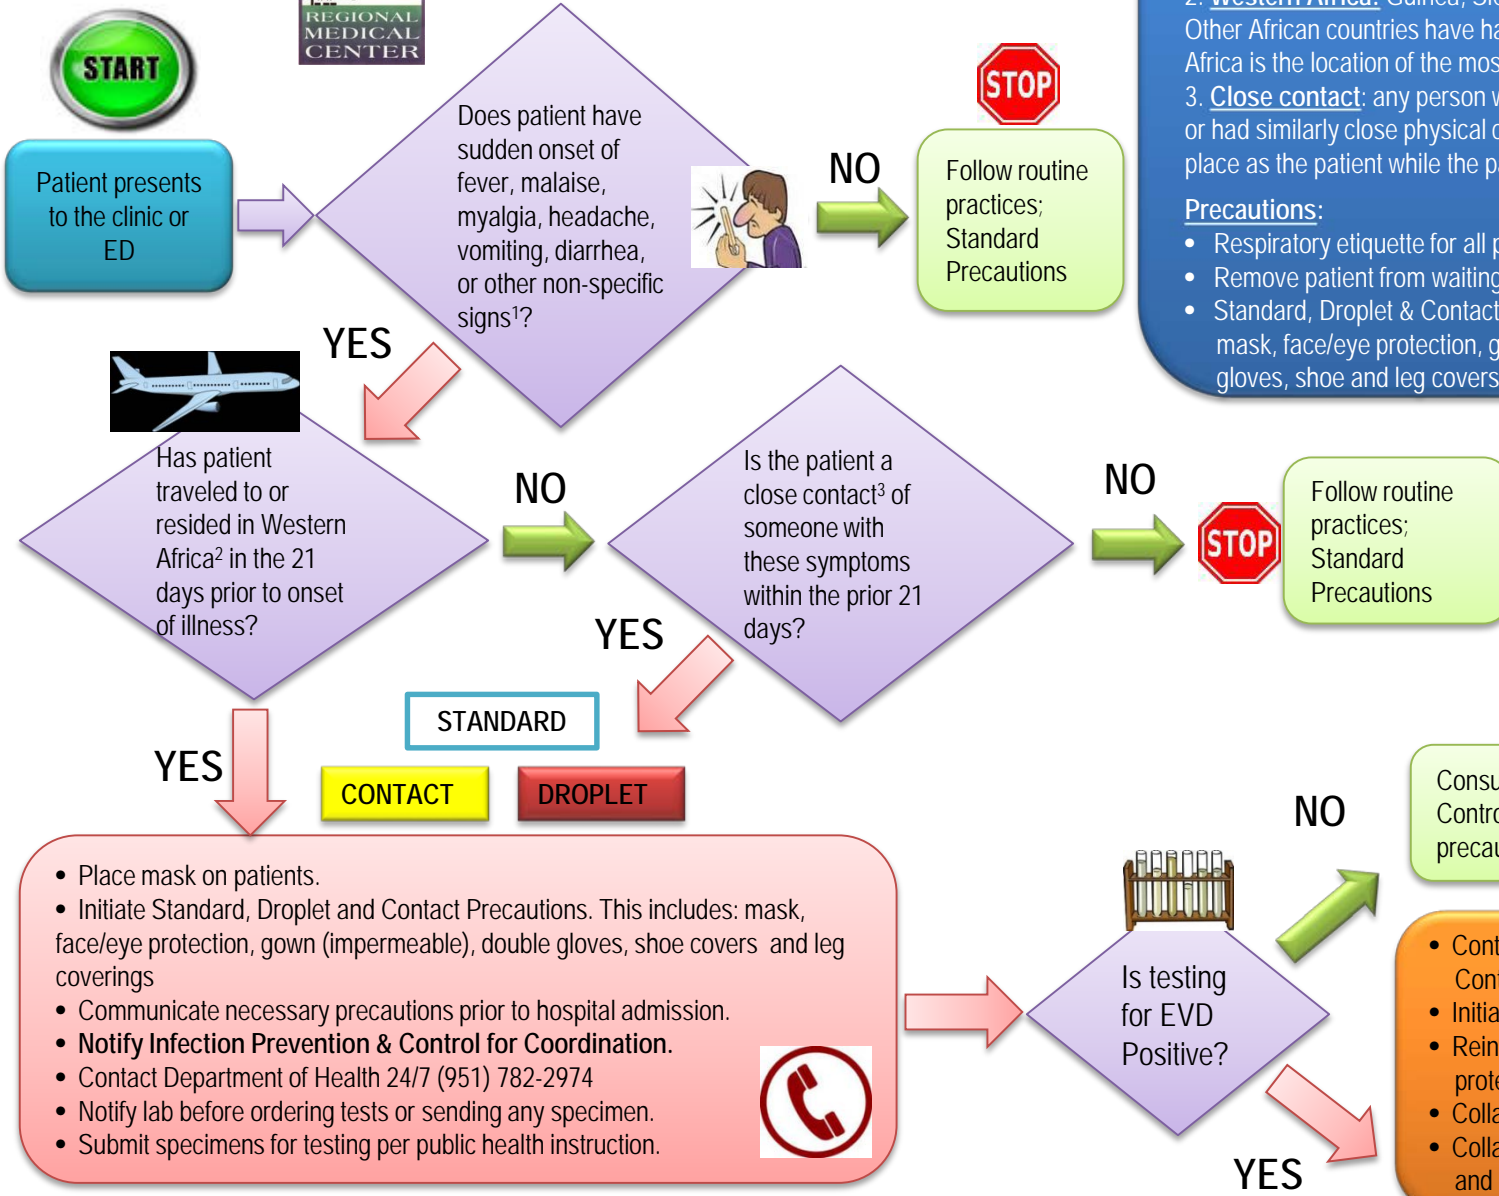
START

REGIONAL MEDICAL CENTER

Patient presents to the clinic or ED

Does patient have sudden onset of fever, malaise, myalgia, headache, vomiting, diarrhea, or other non-specific signs$^1$?

NO

STOP

Follow routine practices; Standard Precautions

2. Western Africa: Guinea, Si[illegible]
Other African countries have ha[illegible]
Africa is the location of the mos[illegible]
3. Close contact: any person w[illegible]
or had similarly close physical c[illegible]
place as the patient while the pa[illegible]

Precautions:
• Respiratory etiquette for all p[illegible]
• Remove patient from waiting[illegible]
• Standard, Droplet & Contact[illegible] mask, face/eye protection, g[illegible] gloves, shoe and leg covers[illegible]

YES

Has patient traveled to or resided in Western Africa$^2$ in the 21 days prior to onset of illness?

NO

Is the patient a close contact$^3$ of someone with these symptoms within the prior 21 days?

NO

STOP

Follow routine practices; Standard Precautions

YES

STANDARD

YES

CONTACT

DROPLET

• Place mask on patients.
• Initiate Standard, Droplet and Contact Precautions. This includes: mask, face/eye protection, gown (impermeable), double gloves, shoe covers and leg coverings
• Communicate necessary precautions prior to hospital admission.
• Notify Infection Prevention & Control for Coordination.
• Contact Department of Health 24/7 (951) 782-2974
• Notify lab before ordering tests or sending any specimen.
• Submit specimens for testing per public health instruction.

NO

Consu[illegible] Contro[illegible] precau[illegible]

Is testing for EVD Positive?

• Cont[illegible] Con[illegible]
• Initia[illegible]
• Rein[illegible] prote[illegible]
• Colla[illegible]
• Colla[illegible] and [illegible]

YES